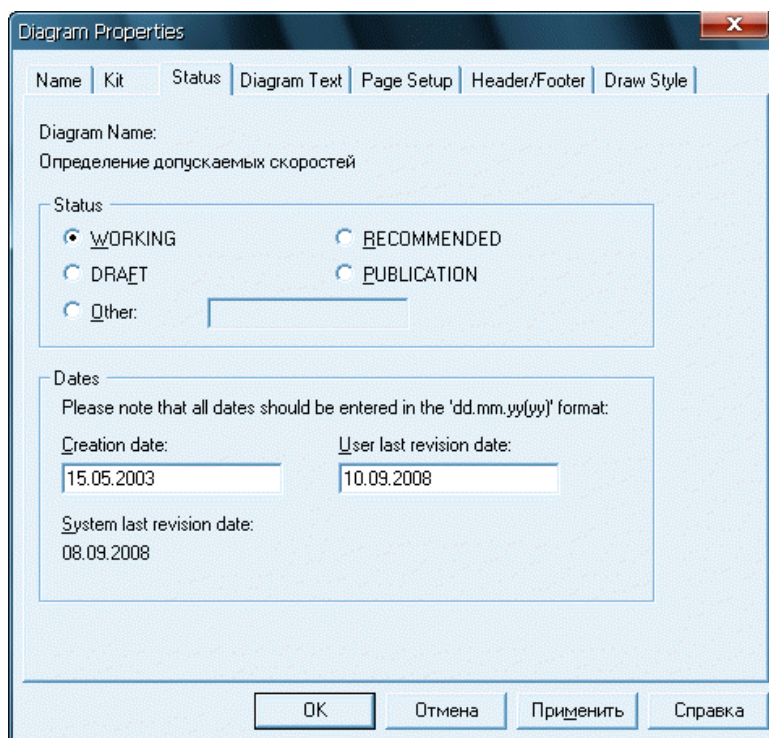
Diagram Properties

Name | Kit | Status | Diagram Text | Page Setup | Header/Footer | Draw Style

Diagram Name:
Определение допускаемых скоростей

Status
WORKING
RECOMMENDED
DRAFT
PUBLICATION
Other:

Dates
Please note that all dates should be entered in the 'dd.mm.yy(yy)' format:
Creation date:
15.05.2003
User last revision date:
10.09.2008
System last revision date:
08.09.2008

OK
Отмена
Применить
Справка